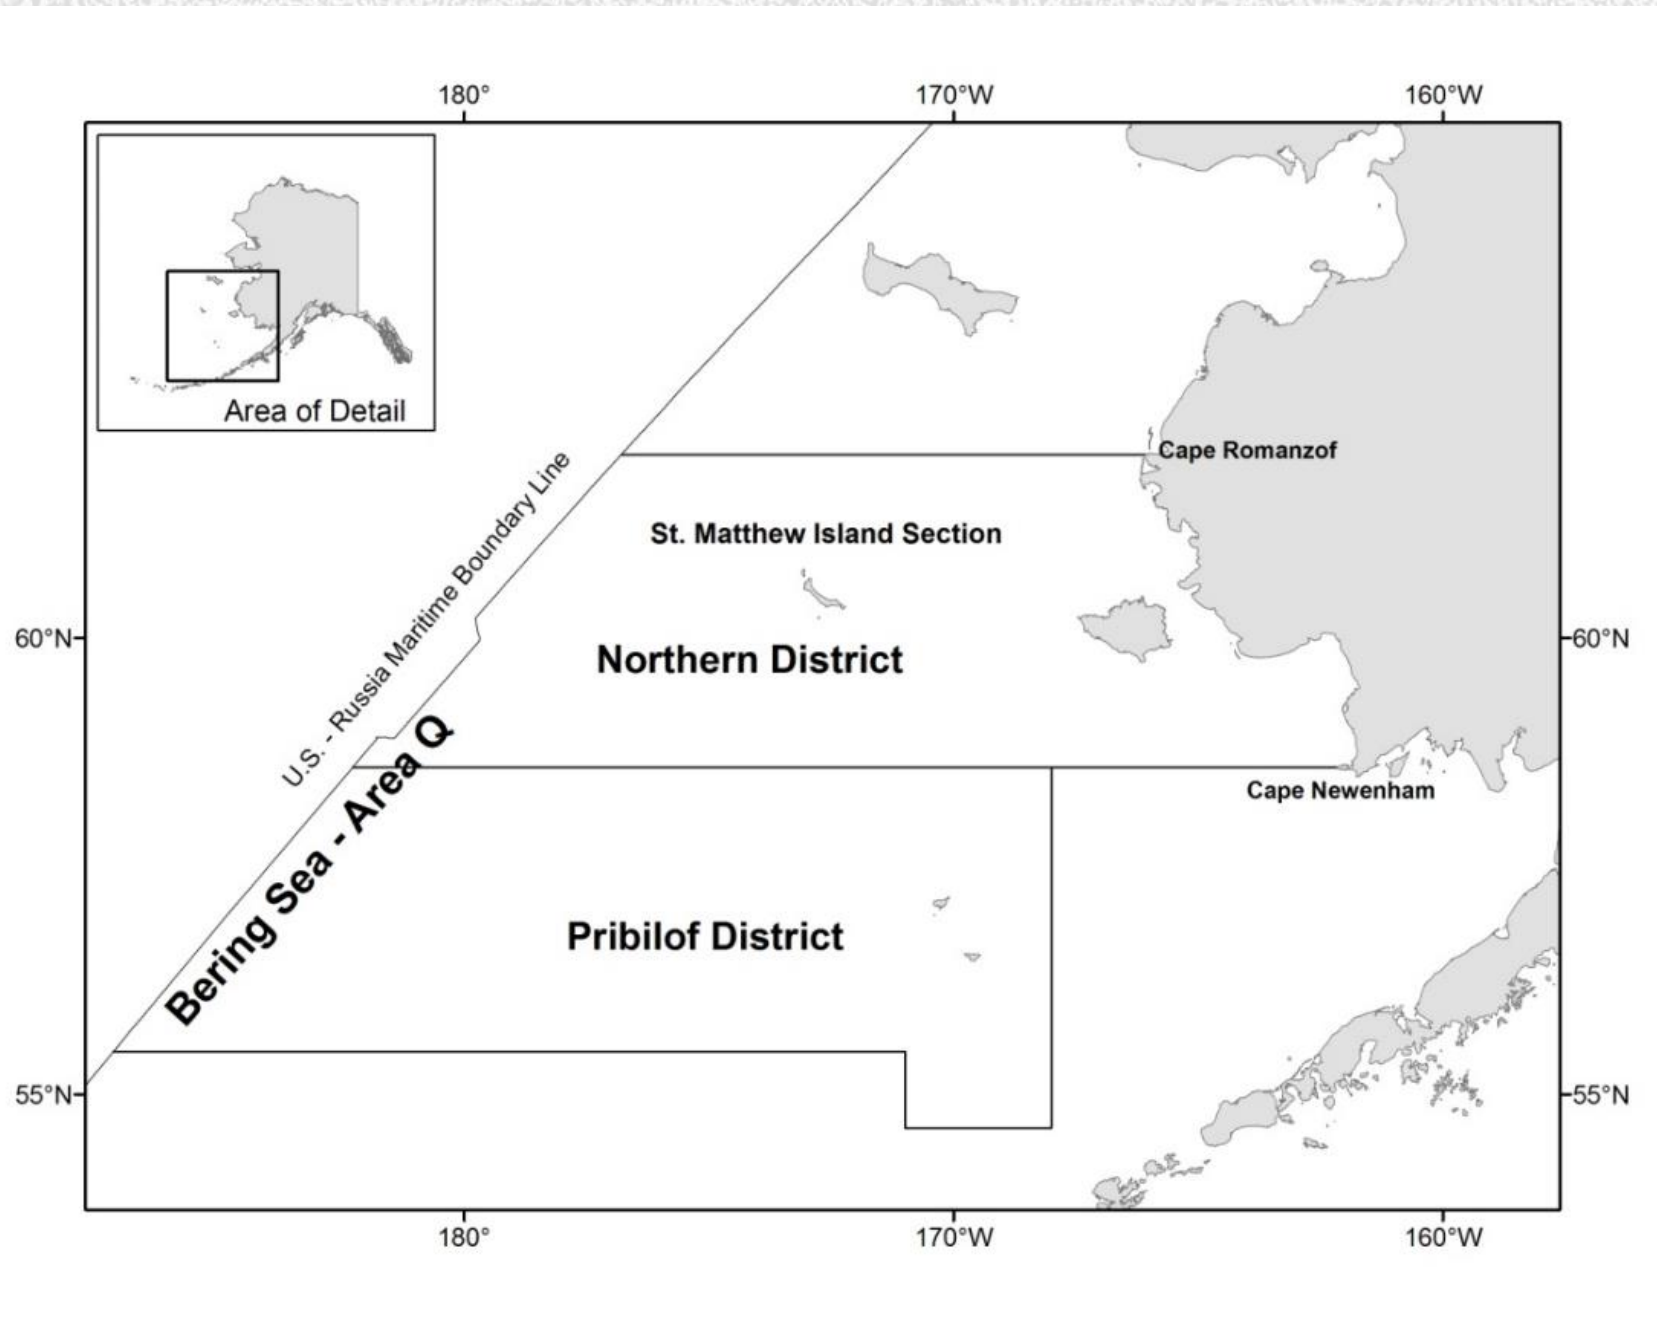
180°
170°W
160°W

Area of Detail

U.S. - Russia Maritime Boundary Line

Cape Romanzof

St. Matthew Island Section

60°N
60°N

Northern District

Bering Sea - Area Q

Cape Newenham

Pribilof District

55°N
55°N

180°
170°W
160°W